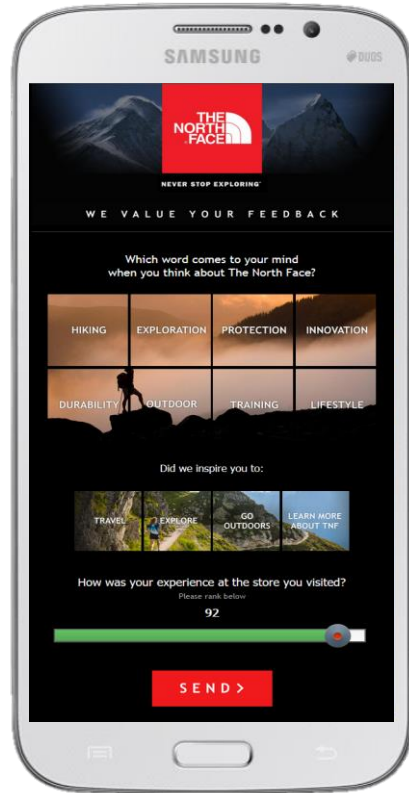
SAMSUNG

DUOS

THE NORTH FACE

NEVER STOP EXPLORING

WE VALUE YOUR FEEDBACK

Which word comes to your mind when you think about The North Face?

| HIKING | EXPLORATION | PROTECTION | INNOVATION |
|---|---|---|---|
| DURABILITY | OUTDOOR | TRAINING | LIFESTYLE |

Did we inspire you to:

| TRAVEL | EXPLORE | GO OUTDOORS | LEARN MORE ABOUT TNF |
|---|---|---|---|

How was your experience at the store you visited?

Please rank below

92

SEND >